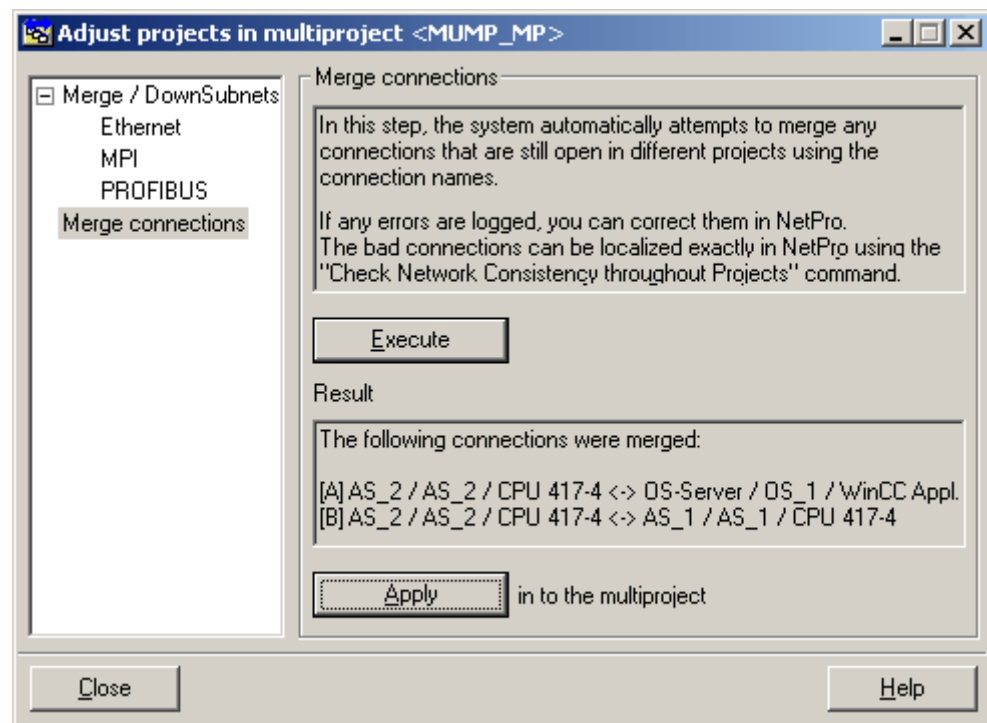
Adjust projects in multiproject <MUMP_MP>

⊟ Merge / DownSubnets
Ethernet
MPI
PROFIBUS
Merge connections

Merge connections

In this step, the system automatically attempts to merge any connections that are still open in different projects using the connection names.

If any errors are logged, you can correct them in NetPro.
The bad connections can be localized exactly in NetPro using the "Check Network Consistency throughout Projects" command.

Execute

Result

The following connections were merged:

[A] AS_2 / AS_2 / CPU 417-4 <-> OS-Server / OS_1 / WinCC Appl.
[B] AS_2 / AS_2 / CPU 417-4 <-> AS_1 / AS_1 / CPU 417-4

Apply in to the multiproject

Close

Help